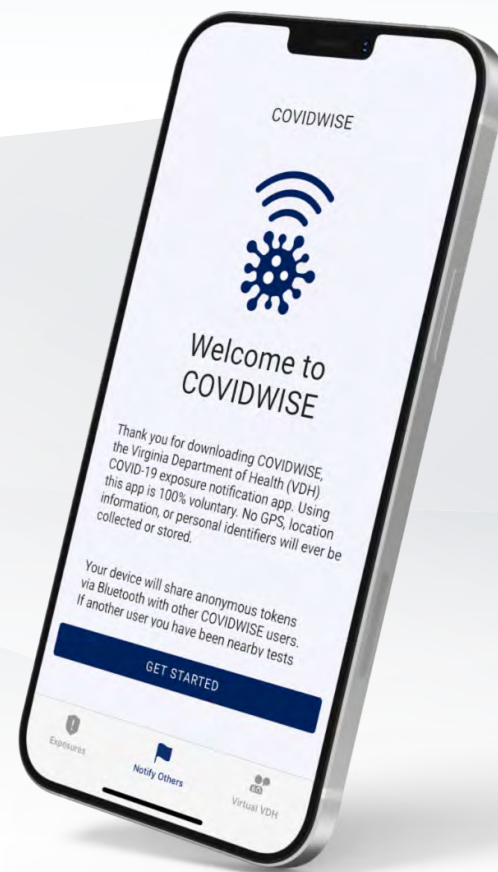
COVIDWISE

Welcome to COVIDWISE

Thank you for downloading COVIDWISE, the Virginia Department of Health (VDH) COVID-19 exposure notification app. Using this app is 100% voluntary. No GPS, location information, or personal identifiers will ever be collected or stored.

Your device will share anonymous tokens via Bluetooth with other COVIDWISE users. If another user you have been nearby tests

GET STARTED

Exposures

Notify Others

Virtual VDH